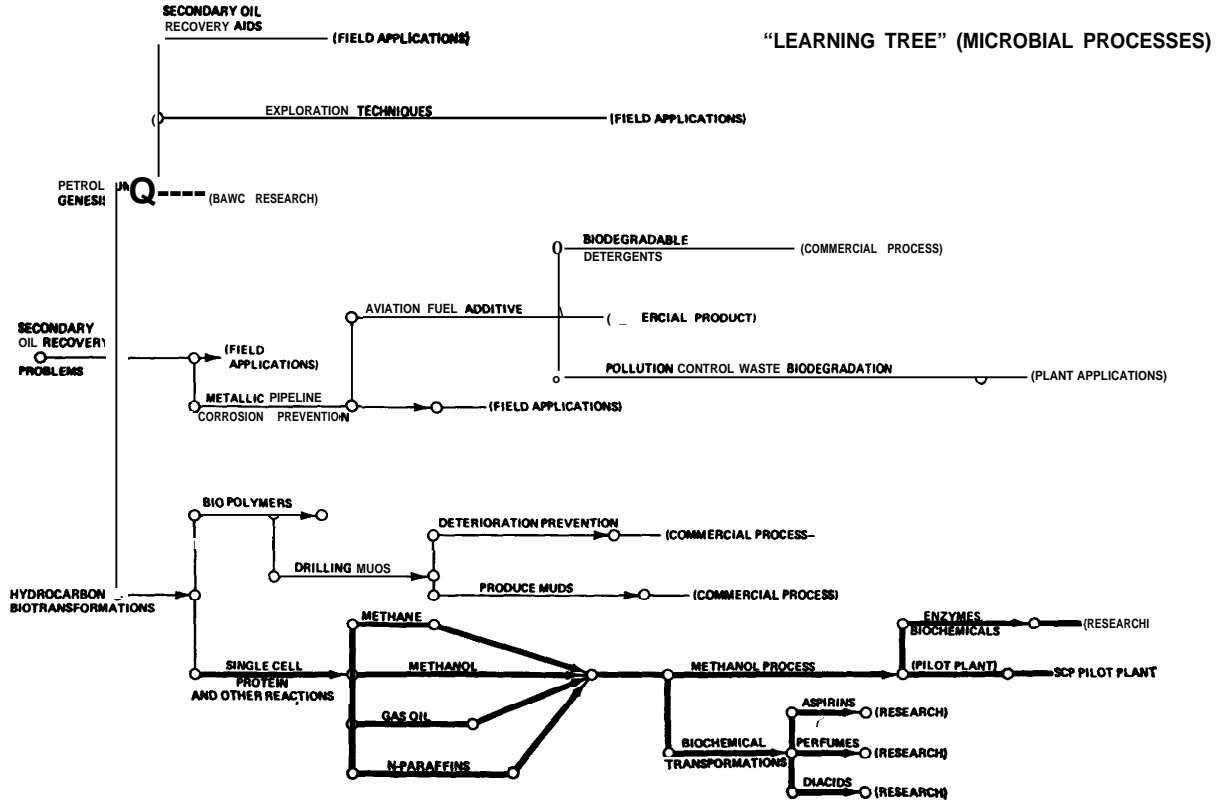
"LEARNING TREE" (MICROBIAL PROCESSES)

SECONDARY OIL RECOVERY AIDS
(FIELD APPLICATIONS)

EXPLORATION TECHNIQUES
(FIELD APPLICATIONS)

PETROL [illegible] GENESI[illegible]
(BAWC RESEARCH)

BIODEGRADABLE DETERGENTS
(COMMERCIAL PROCESS)

AVIATION FUEL ADDITIVE
( _ ERCIAL PRODUCT)

SECONDARY OIL RECOVERY PROBLEMS
(FIELD APPLICATIONS)

POLLUTION CONTROL WASTE BIODEGRADATION
(PLANT APPLICATIONS)

METALLIC PIPELINE CORROSION PREVENTION
(FIELD APPLICATIONS)

BIO POLYMERS

DETERIORATION PREVENTION
(COMMERCIAL PROCESS-

DRILLING MUOS

PRODUCE MUDS
(COMMERCIAL PROCESS)

HYDROCARBON BIOTRANSFORMATIONS

METHANE

ENZYMES BIOCHEMICALS
(RESEARCHI

SINGLE CELL PROTEIN AND OTHER REACTIONS

METHANOL

METHANOL PROCESS

(PILOT PLANT)
SCP PILOT PLANT

GAS OIL

ASPIRINS
(RESEARCH)

BIOCHEMICAL TRANSFORMATIONS

PERFUMES
(RESEARCH)

N-PARAFFINS

DIACIDS
(RESEARCH)